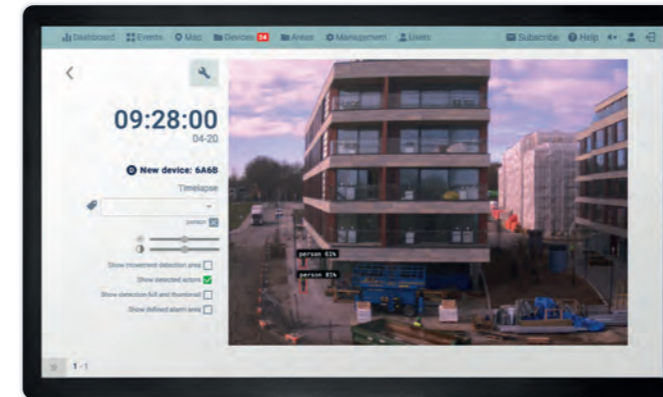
Dashboard Events Map Devices 24 Areas Management Users Subscribe Help

<

09:28:00
04-20

New device: 6A6B
Timelapse

person

Show movement detection area
Show detected actions
Show detection full and thumbnail
Show defined alarm lines

person 61%
person 81%

1-1